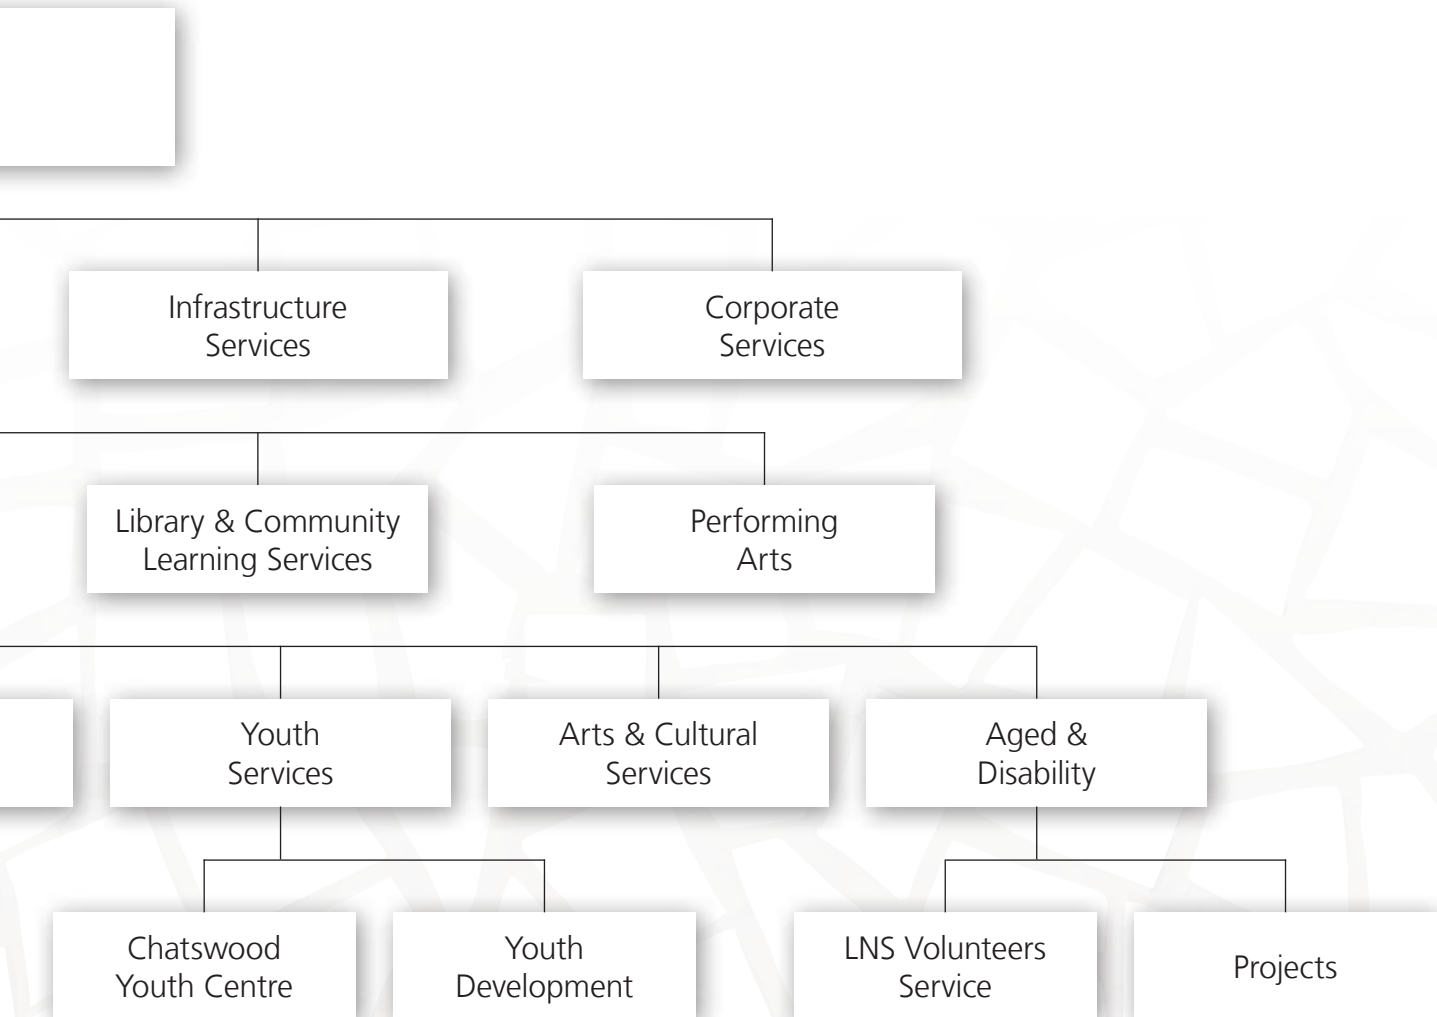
Infrastructure Services

Corporate Services

Library & Community Learning Services

Performing Arts

Youth Services

Arts & Cultural Services

Aged & Disability

Chatswood Youth Centre

Youth Development

LNS Volunteers Service

Projects